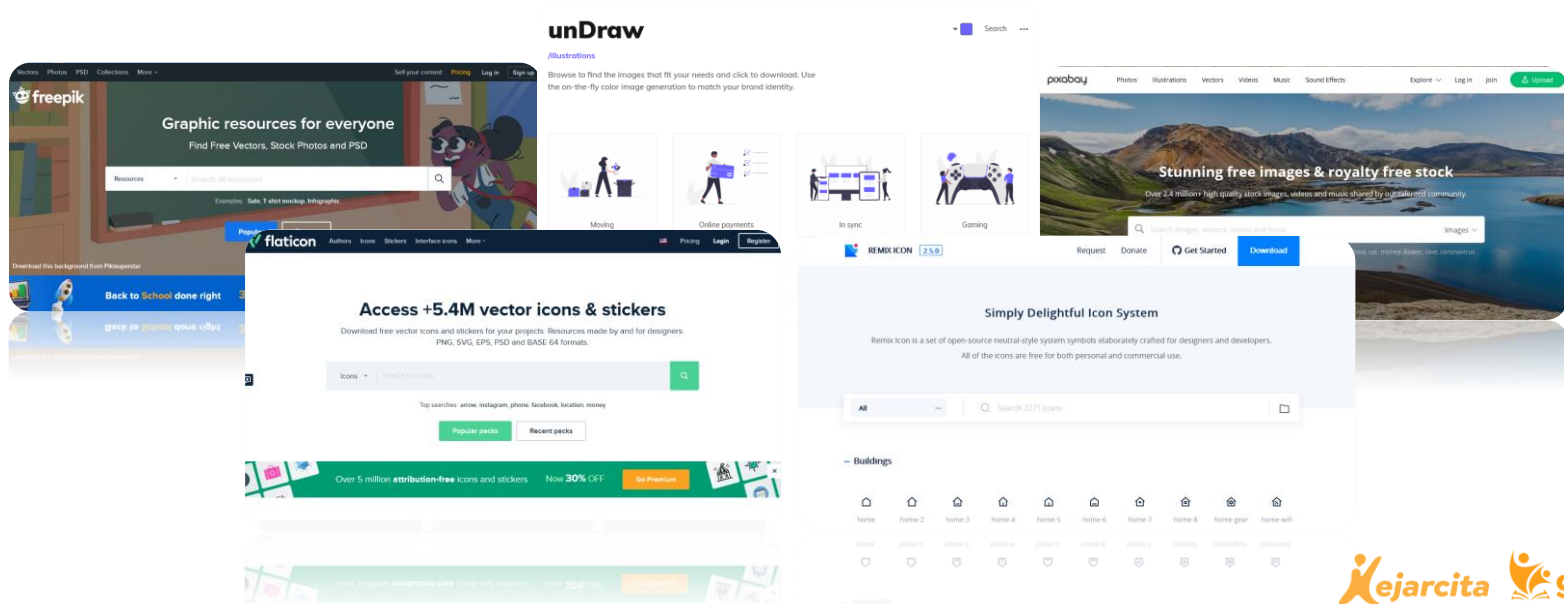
Vectors Photos PSD Collections More
Sell your content Pricing Log in Sign up

freepik

Graphic resources for everyone

Find Free Vectors, Stock Photos and PSD

Resources Search all resources

Examples: Sale, T shirt mockup, Infographic

Popular

Download this background from Pikisuperstar

Back to School done right

unDraw

Search

/illustrations

Browse to find the images that fit your needs and click to download. Use the on-the-fly color image generation to match your brand identity.

Moving

Online payments

In sync

Gaming

pixabay Photos Illustrations Vectors Videos Music Sound Effects Explore Log in Join Upload

Stunning free images & royalty free stock

Over 2.4 million+ high quality stock images, videos and music shared by our talented community.

Search images, vectors, videos and music Images

flaticon Authors Icons Stickers Interface icons More Pricing Login Register

Access +5.4M vector icons & stickers

Download free vector icons and stickers for your projects. Resources made by and for designers. PNG, SVG, EPS, PSD and BASE 64 formats.

Icons Search for icons

Top searches: arrow, instagram, phone, facebook, location, money

Popular packs Recent packs

Over 5 million attribution-free icons and stickers Now 30% OFF Go Premium

REMIX ICON 2.5.0 Request Donate Get Started Download

Simply Delightful Icon System

Remix Icon is a set of open-source neutral-style system symbols elaborately crafted for designers and developers. All of the icons are free for both personal and commercial use.

All Search 2271 Icons

Buildings

home home 2 home 3 home 4 home 5 home 6 home 7 home 8 home gear home wifi

Kejarcita